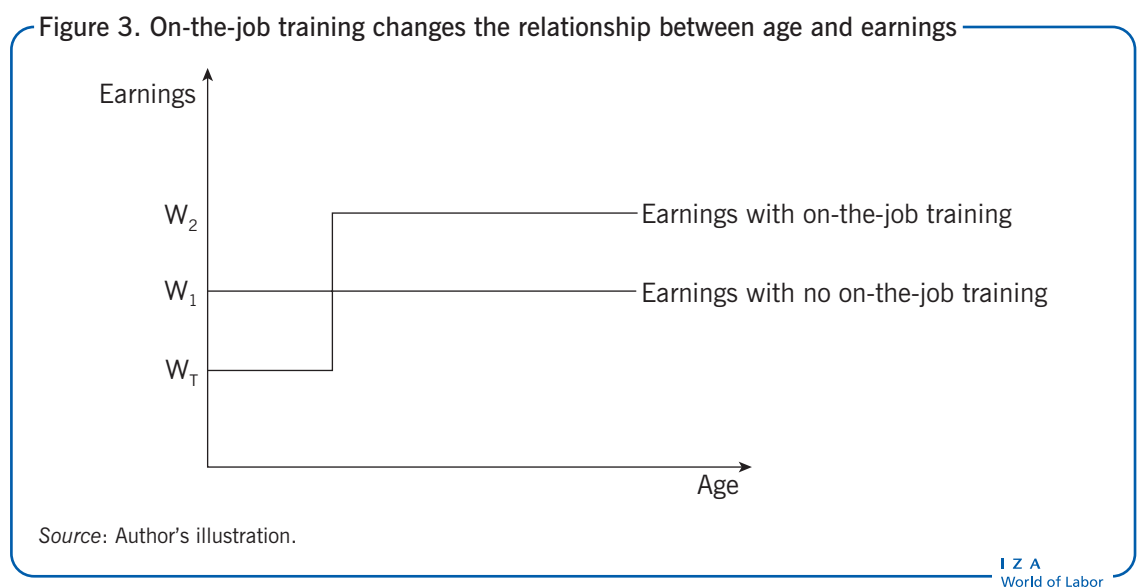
Figure 3. On-the-job training changes the relationship between age and earnings

Earnings

$W_2$

$W_1$

$W_T$

Earnings with on-the-job training

Earnings with no on-the-job training

Age

*Source*: Author's illustration.

I Z A
World of Labor